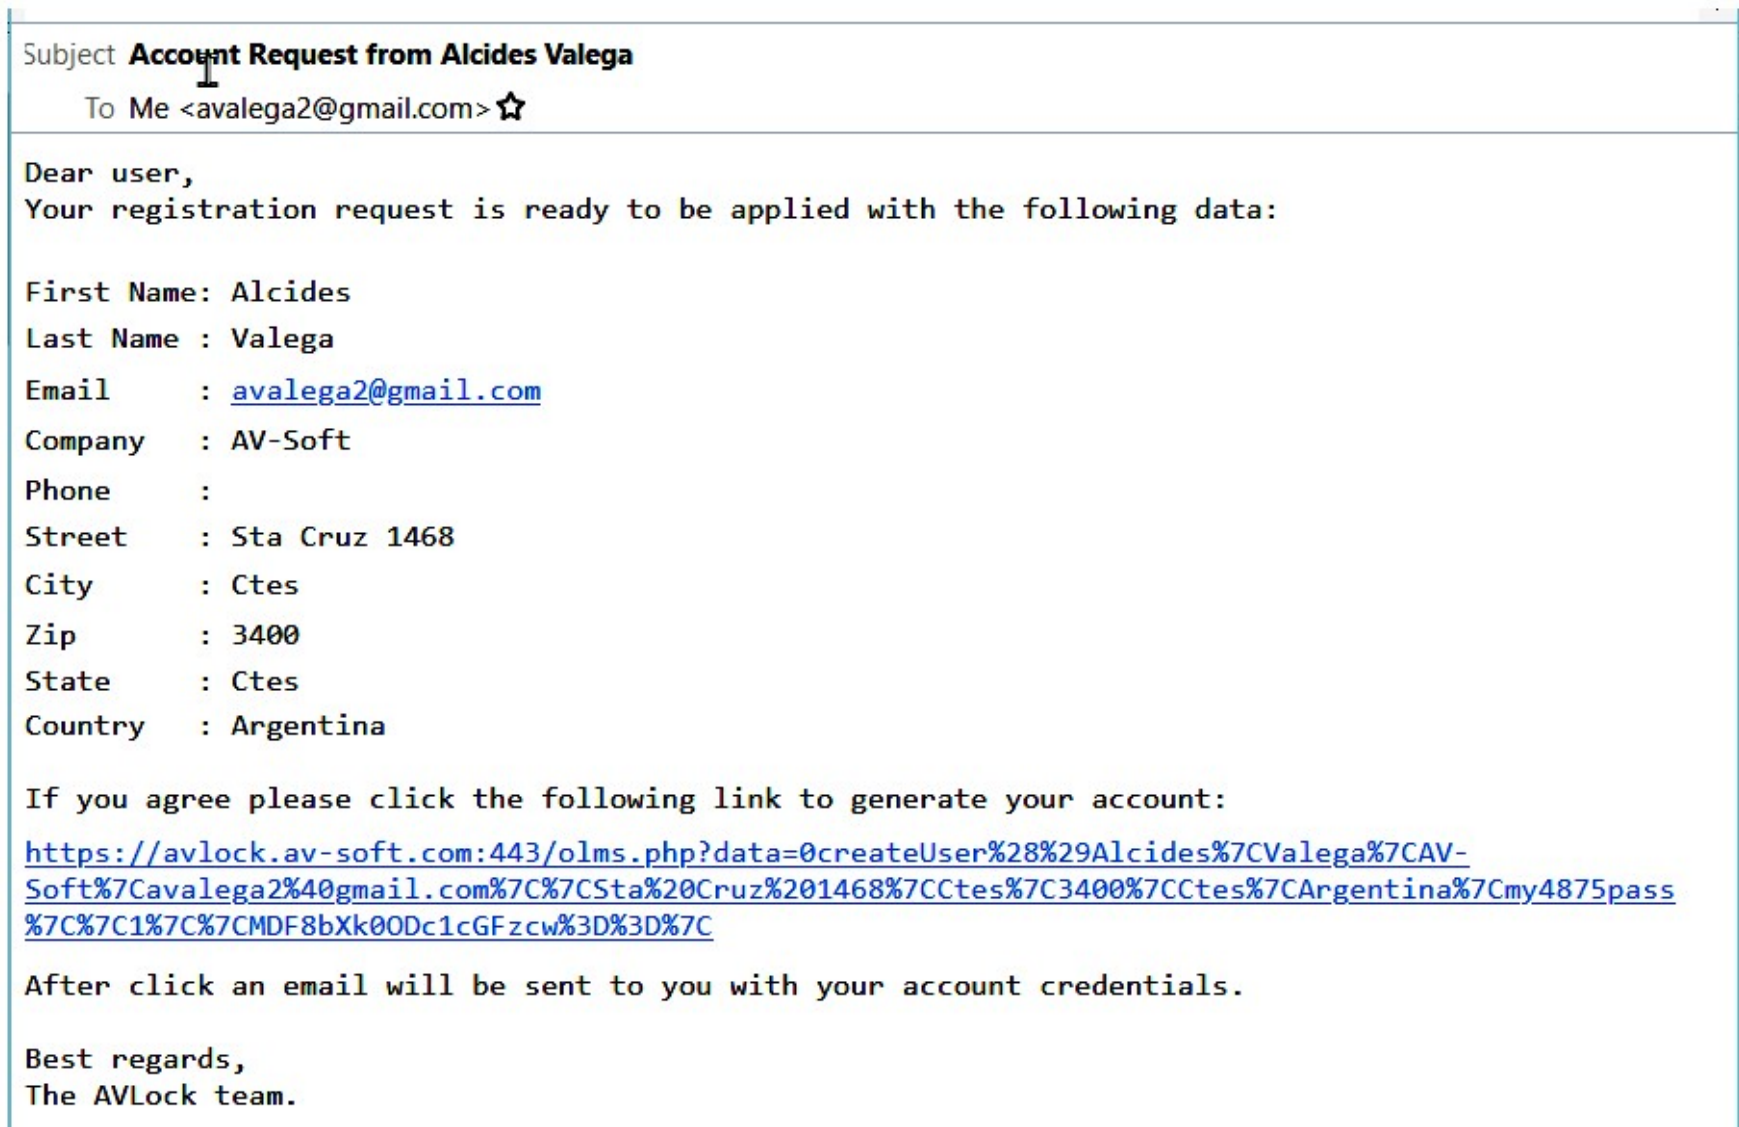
Subject Account Request from Alcides Valega
To Me <avalega2@gmail.com>

Dear user,
Your registration request is ready to be applied with the following data:

First Name: Alcides
Last Name : Valega
Email : avalega2@gmail.com
Company : AV-Soft
Phone :
Street : Sta Cruz 1468
City : Ctes
Zip : 3400
State : Ctes
Country : Argentina

If you agree please click the following link to generate your account:

https://avlock.av-soft.com:443/olms.php?data=0createUser%28%29Alcides%7CValega%7CAV-Soft%7Cavalega2%40gmail.com%7C%7CSta%20Cruz%201468%7CCtes%7C3400%7CCtes%7CArgentina%7Cmy4875pass%7C%7C1%7C%7CMDF8bXk0ODc1cGFzcw%3D%3D%7C

After click an email will be sent to you with your account credentials.

Best regards,
The AVLock team.